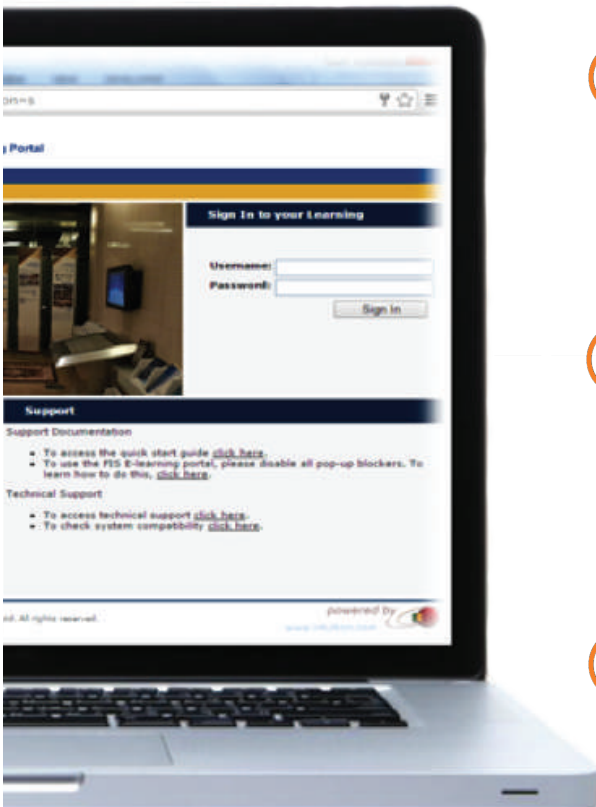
g Portal

Sign In to your Learning

Username:
Password:
Sign In

Support

Support Documentation

- To access the quick start guide click here.
- To use the FIS E-learning portal, please disable all pop-up blockers. To learn how to do this, click here.

Technical Support

- To access technical support click here.
- To check system compatibility click here.

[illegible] All rights reserved.

powered by

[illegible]